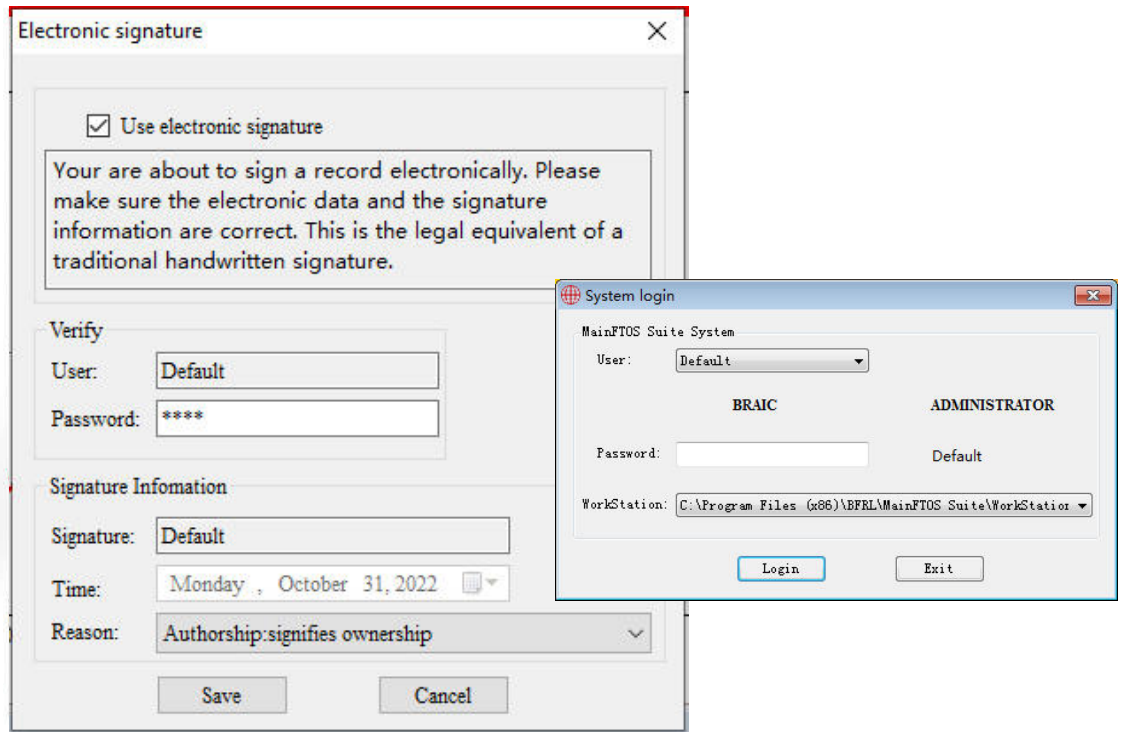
Electronic signature

Use electronic signature

Your are about to sign a record electronically. Please make sure the electronic data and the signature information are correct. This is the legal equivalent of a traditional handwritten signature.

Verify

User: Default

Password: ****

Signature Infomation

Signature: Default

Time: Monday , October 31, 2022

Reason: Authorship:signifies ownership

Save Cancel

System login

MainFTOS Suite System

User: Default

BRAIC

ADMINISTRATOR

Password:

Default

WorkStation: C:\Program Files (x86)\BFRL\MainFTOS Suite\WorkStatio

Login Exit